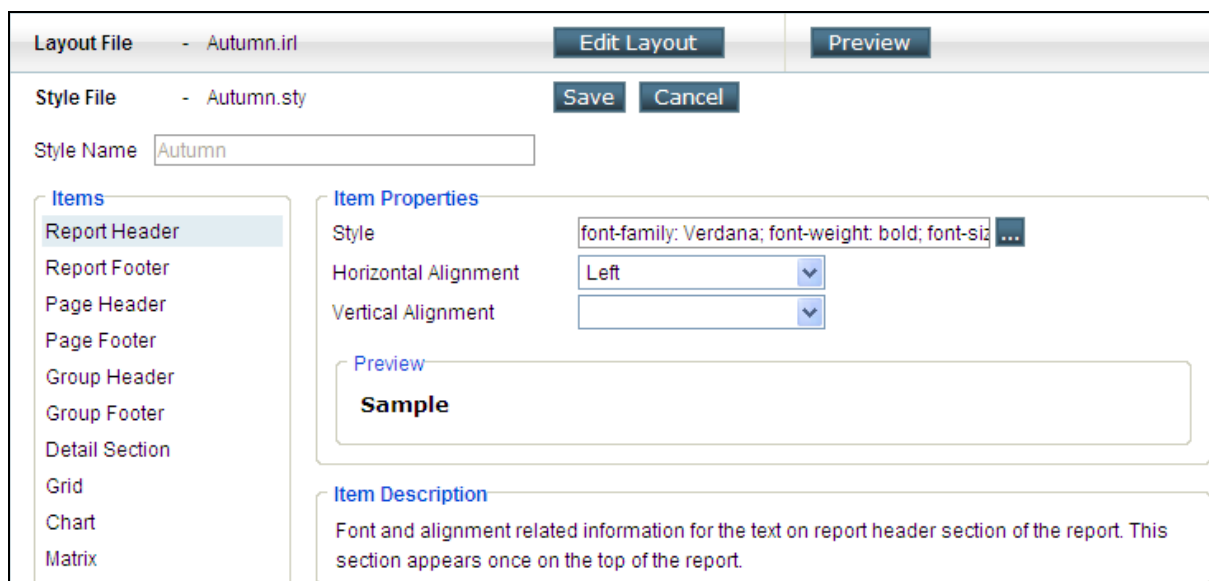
Layout File - Autumn.irl

Edit Layout

Preview

Style File - Autumn.sty

Save

Cancel

Style Name Autumn

Items

Report Header

Report Footer

Page Header

Page Footer

Group Header

Group Footer

Detail Section

Grid

Chart

Matrix

Item Properties

Style font-family: Verdana; font-weight: bold; font-siz ...

Horizontal Alignment Left

Vertical Alignment

Preview

Sample

Item Description

Font and alignment related information for the text on report header section of the report. This section appears once on the top of the report.